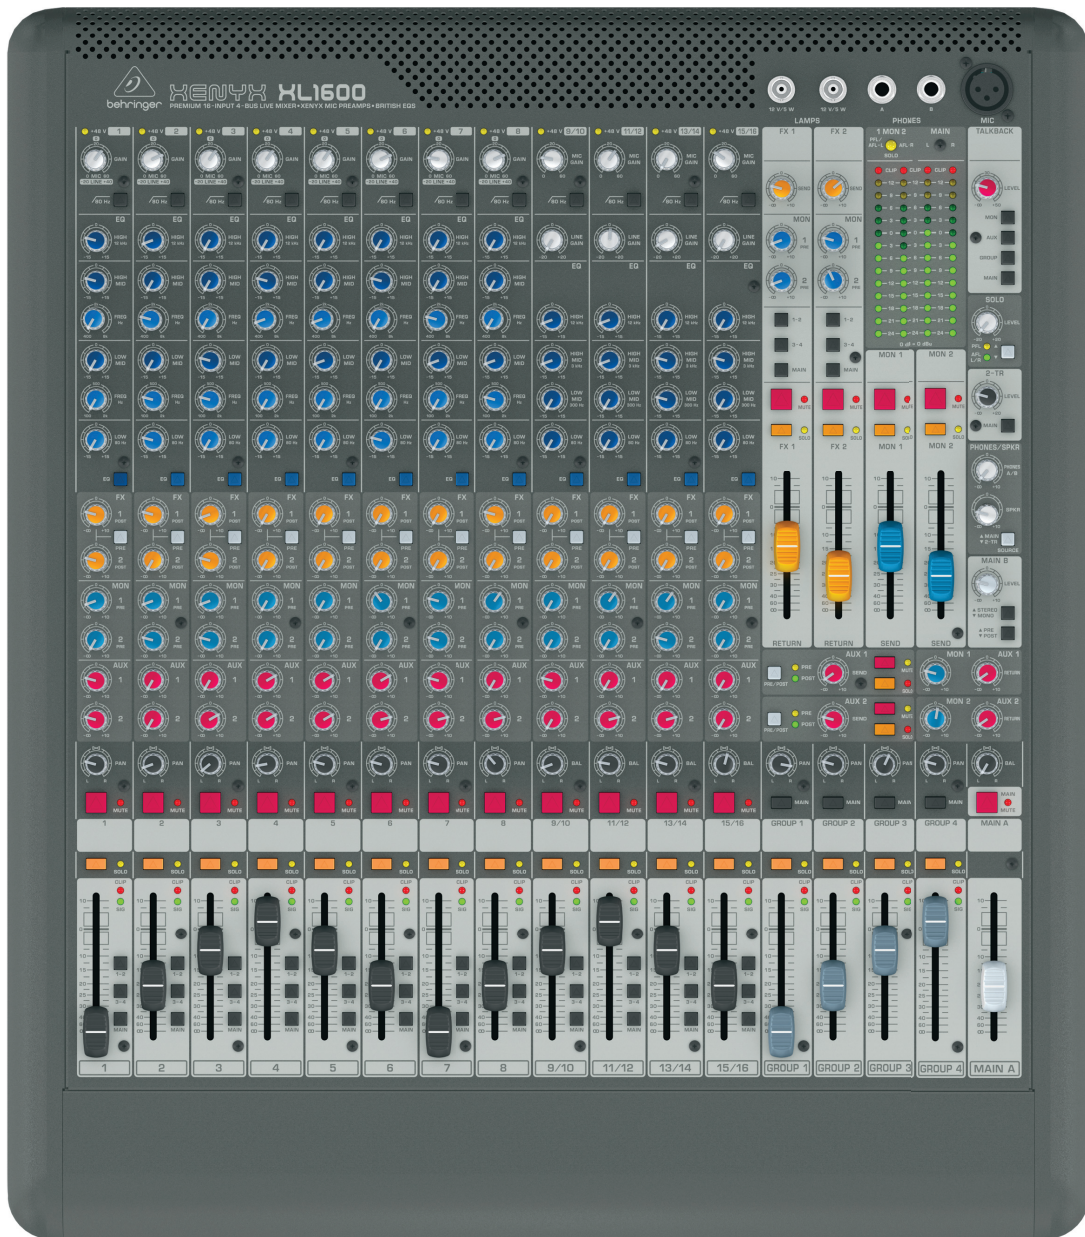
behringer XENYX XL1600
PREMIUM 16-INPUT 4-BUS LIVE MIXER • XENYX MIC PREAMPS • BRITISH EQS

12 V/5 W
12 V/5 W
LAMPS
A
B
PHONES
MIC
TALKBACK

+48 V 1
+48 V 2
+48 V 3
+48 V 4
+48 V 5
+48 V 6
+48 V 7
+48 V 8
+48 V 9/10
+48 V 11/12
+48 V 13/14
+48 V 15/16

GAIN
MIC GAIN
LINE GAIN
80 Hz
EQ
HIGH
HIGH MID
FREQ
LOW MID
LOW
FX
PRE
POST
MON
AUX
PAN
BAL
MUTE
SOLO
CLIP
SIG
1-2
3-4
MAIN

FX 1
FX 2
SEND
MON
RETURN
1 MON 2
MAIN
SOLO
0 dB = 0 dBu
MON 1
MON 2
SEND
LEVEL
AUX
GROUP
2-TR
PHONES/SPKR
PHONES A/B
SPKR
SOURCE
MAIN B
STEREO MONO
PRE POST
AUX 1
AUX 2
PRE/POST

1 2 3 4 5 6 7 8 9/10 11/12 13/14 15/16
GROUP 1 GROUP 2 GROUP 3 GROUP 4 MAIN A